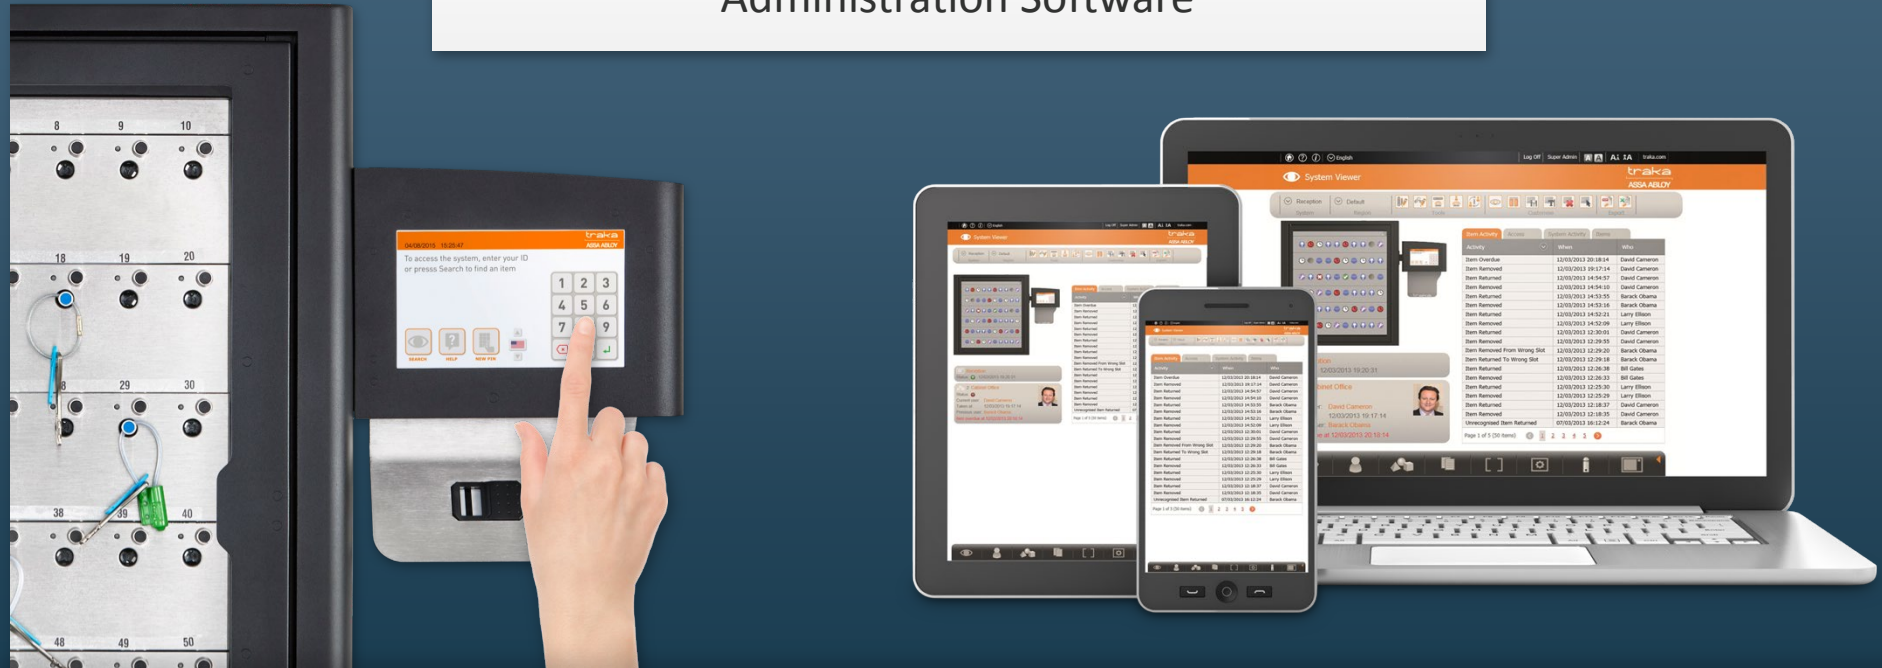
Administration Software

8 9 10
18 19 20
28 29 30
38 39 40
48 49 50

04/08/2015 15:25:47
traka
ASSA ABLOY
To access the system, enter your ID or press Search to find an item
1 2 3
4 5 6
7 8 9
SEARCH HELP NEW PIN

System Viewer
traka
ASSA ABLOY
Log Off Super Admin
English

| Activity | When | Who |
|---|---|---|
| Item Overdue | 12/03/2013 20:18:14 | David Cameron |
| Item Removed | 12/03/2013 19:17:14 | David Cameron |
| Item Returned | 12/03/2013 14:54:57 | David Cameron |
| Item Removed | 12/03/2013 14:54:10 | David Cameron |
| Item Returned | 12/03/2013 14:53:55 | Barack Obama |
| Item Removed | 12/03/2013 14:53:16 | Barack Obama |
| Item Returned | 12/03/2013 14:52:21 | Larry Ellison |
| Item Removed | 12/03/2013 14:52:09 | Larry Ellison |
| Item Returned | 12/03/2013 12:30:01 | David Cameron |
| Item Removed | 12/03/2013 12:29:55 | David Cameron |
| Item Removed From Wrong Slot | 12/03/2013 12:29:20 | Barack Obama |
| Item Returned To Wrong Slot | 12/03/2013 12:29:18 | Barack Obama |
| Item Returned | 12/03/2013 12:26:38 | Bill Gates |
| Item Removed | 12/03/2013 12:26:33 | Bill Gates |
| Item Returned | 12/03/2013 12:25:30 | Larry Ellison |
| Item Removed | 12/03/2013 12:25:29 | Larry Ellison |
| Item Returned | 12/03/2013 12:18:37 | David Cameron |
| Item Removed | 12/03/2013 12:18:35 | David Cameron |
| Unrecognised Item Returned | 07/03/2013 16:12:24 | Barack Obama |

Page 1 of 5 (50 items) 1 2 3 4 5

Cabinet Office
David Cameron
12/03/2013 19:17:14
Barack Obama
12/03/2013 20:18:14